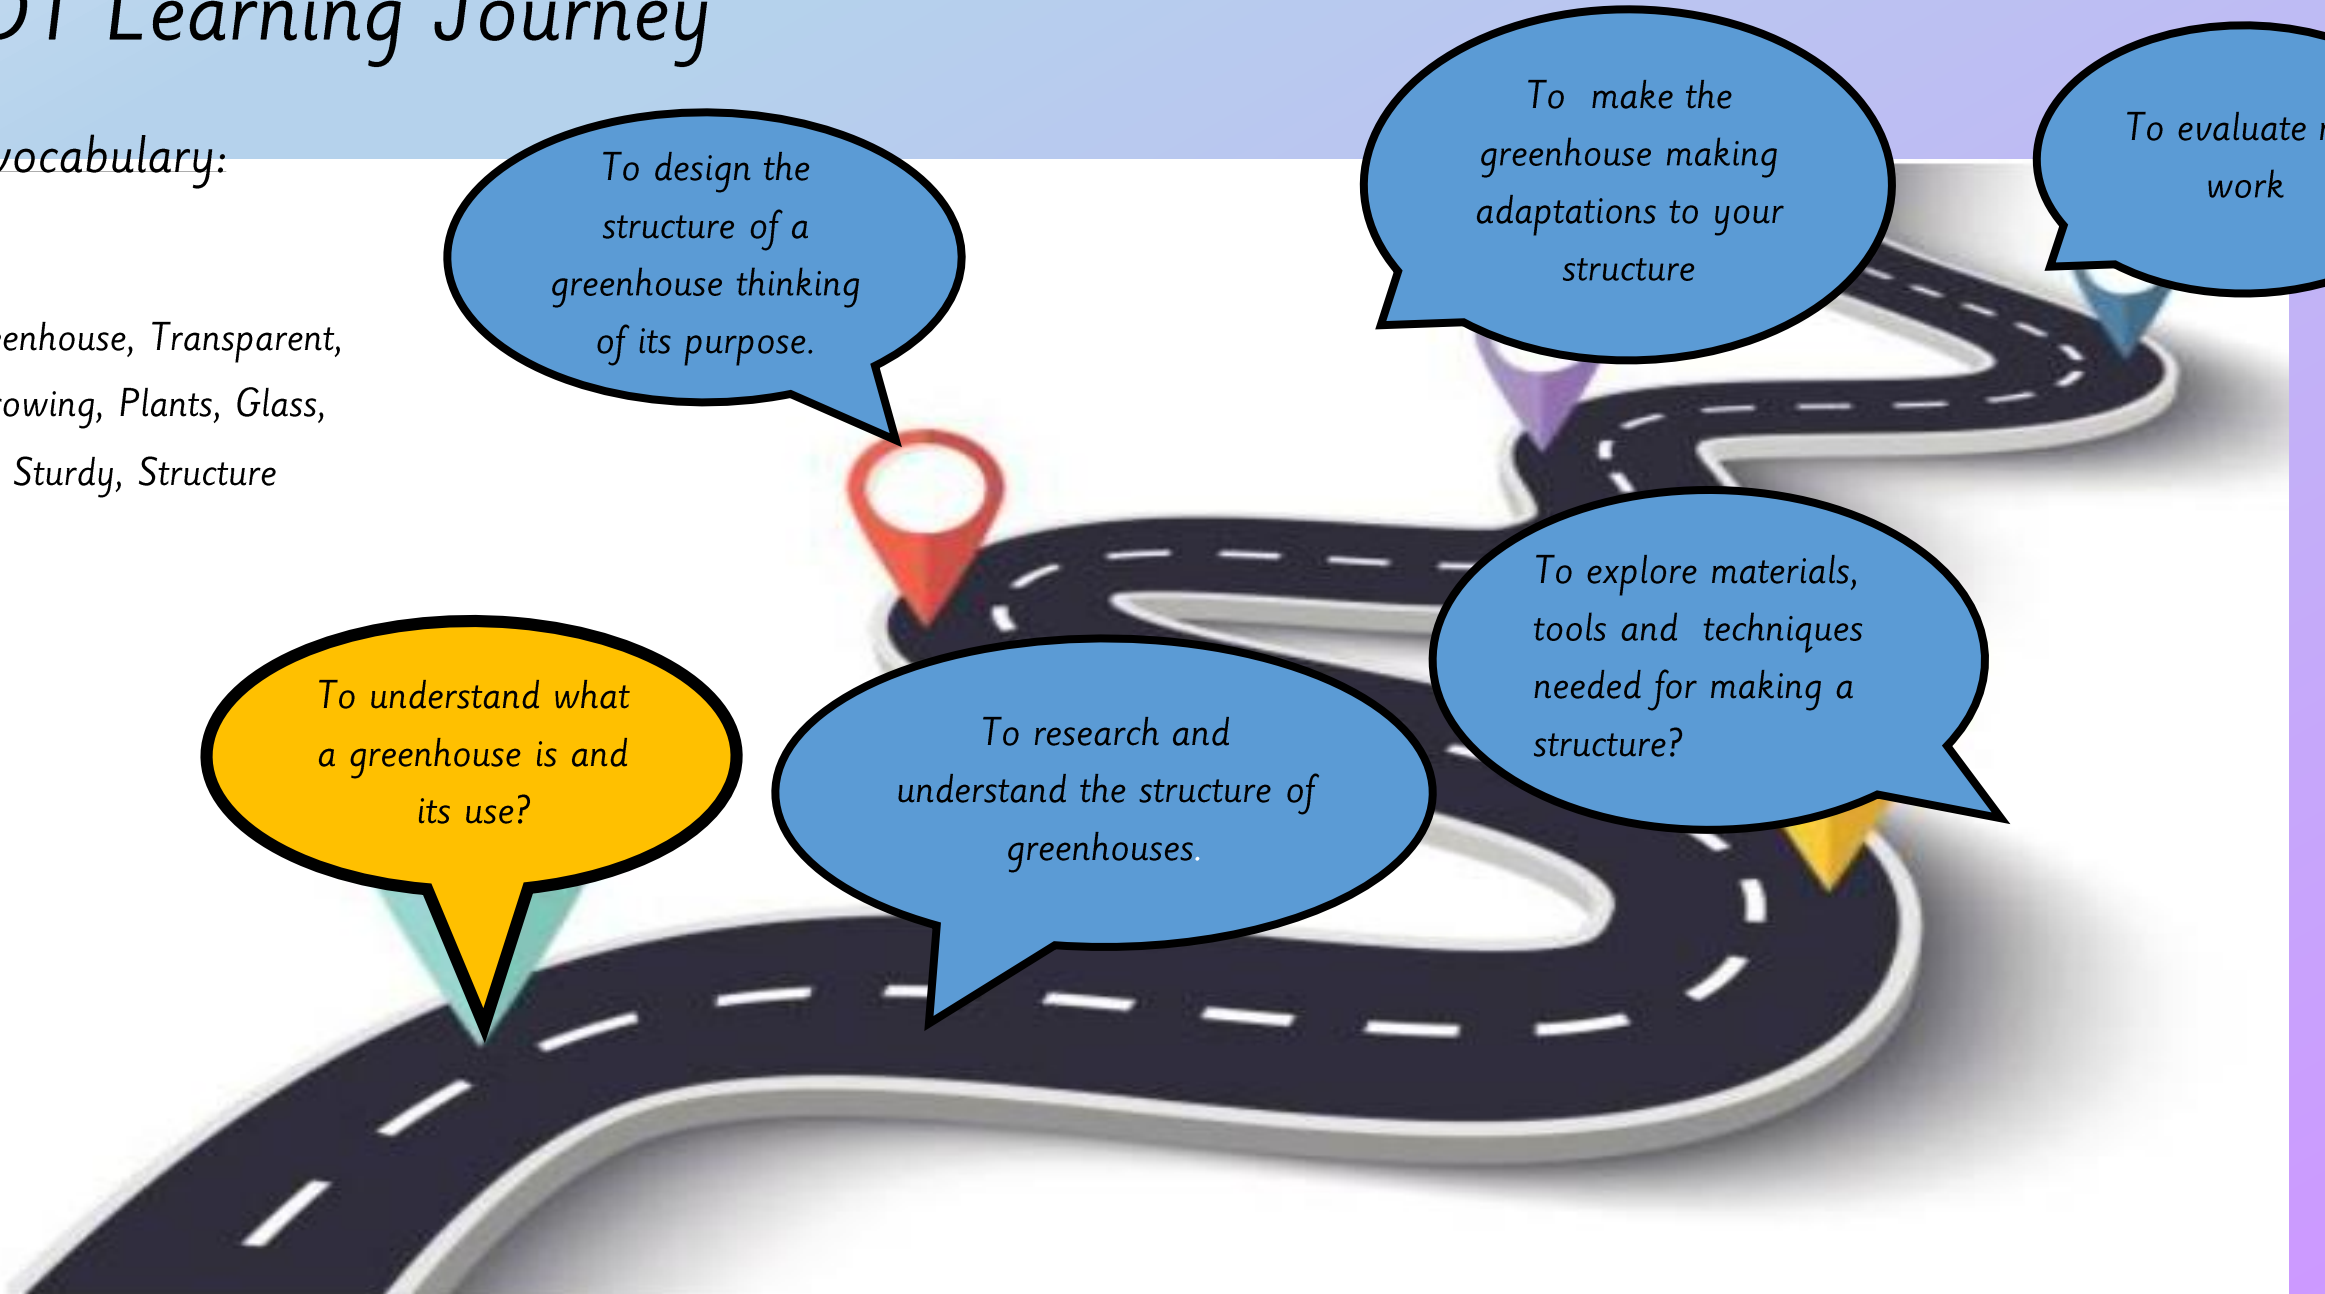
DT Learning Journey

vocabulary:

enhouse, Transparent, rowing, Plants, Glass, Sturdy, Structure

To design the structure of a greenhouse thinking of its purpose.

To make the greenhouse making adaptations to your structure

To evaluate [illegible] work

To understand what a greenhouse is and its use?

To research and understand the structure of greenhouses.

To explore materials, tools and techniques needed for making a structure?